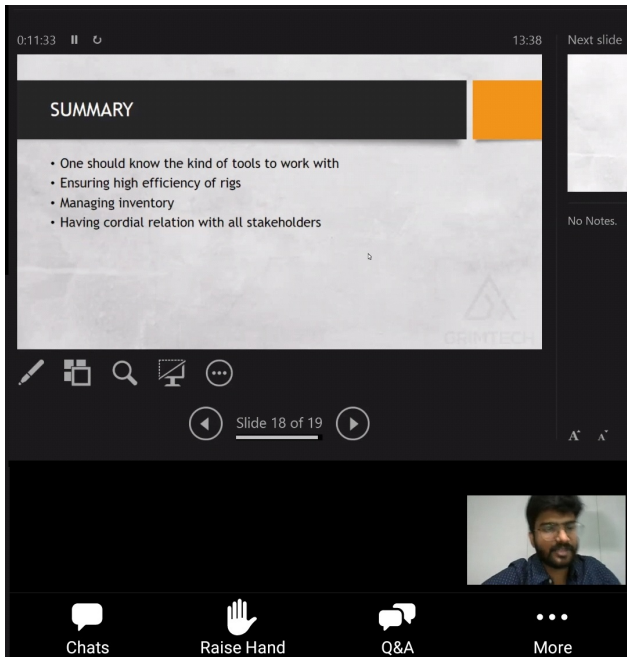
0:11:33 13:38 Next slide

SUMMARY

• One should know the kind of tools to work with
• Ensuring high efficiency of rigs
• Managing inventory
• Having cordial relation with all stakeholders

GRIMTECH

No Notes.

Slide 18 of 19

Chats Raise Hand Q&A More